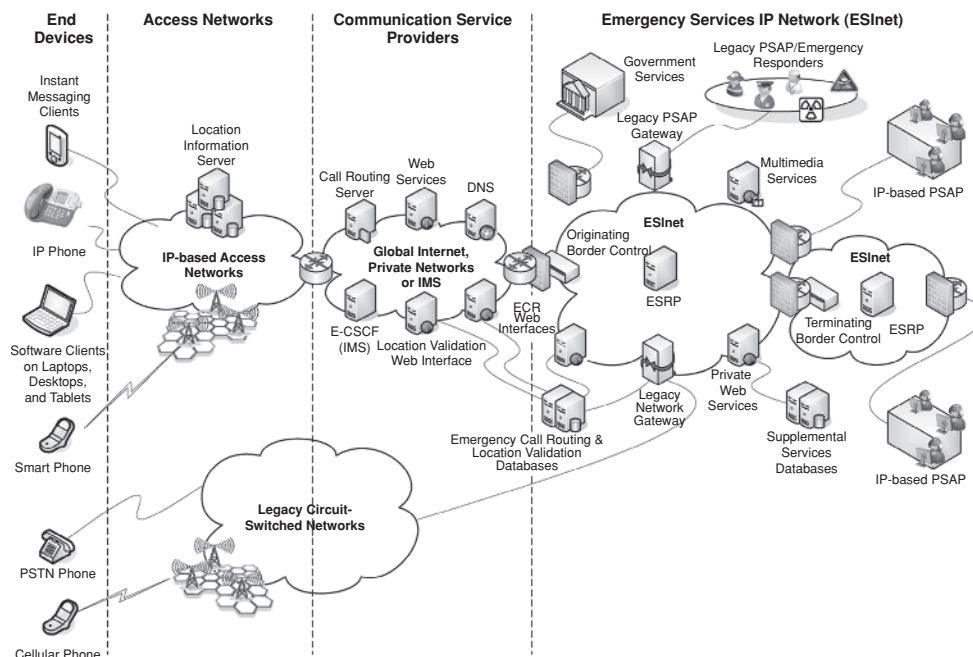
End Devices

Access Networks

Communication Service Providers

Emergency Services IP Network (ESInet)

Instant Messaging Clients

IP Phone

Software Clients on Laptops, Desktops, and Tablets

Smart Phone

PSTN Phone

Cellular Phone

Location Information Server

IP-based Access Networks

Legacy Circuit-Switched Networks

Call Routing Server

Web Services

DNS

Global Internet, Private Networks or IMS

E-CSCF (IMS)

Location Validation Web Interface

ECR Web Interfaces

Emergency Call Routing & Location Validation Databases

Government Services

Legacy PSAP/Emergency Responders

Legacy PSAP Gateway

Multimedia Services

Originating Border Control

ESInet

ESRP

Legacy Network Gateway

Private Web Services

Supplemental Services Databases

IP-based PSAP

ESInet

Terminating Border Control

ESRP

IP-based PSAP